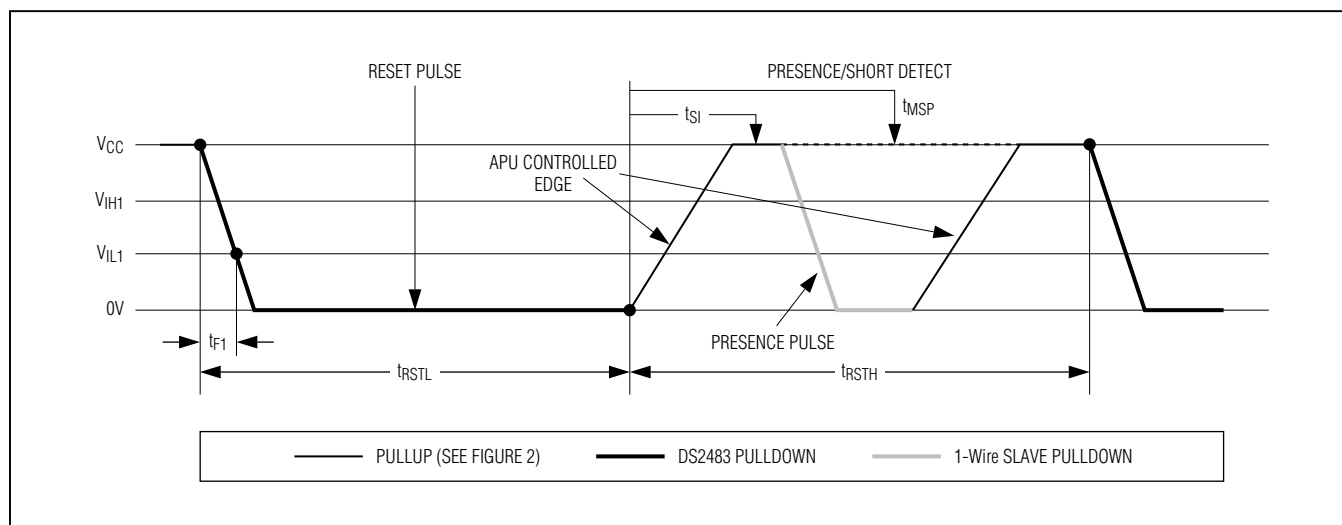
RESET PULSE

PRESENCE/SHORT DETECT

$t_{SI}$

$t_{MSP}$

$V_{CC}$

$V_{IH1}$

$V_{IL1}$

0V

APU CONTROLLED EDGE

PRESENCE PULSE

$t_{F1}$

$t_{RSTL}$

$t_{RSTH}$

PULLUP (SEE FIGURE 2)

DS2483 PULLDOWN

1-Wire SLAVE PULLDOWN